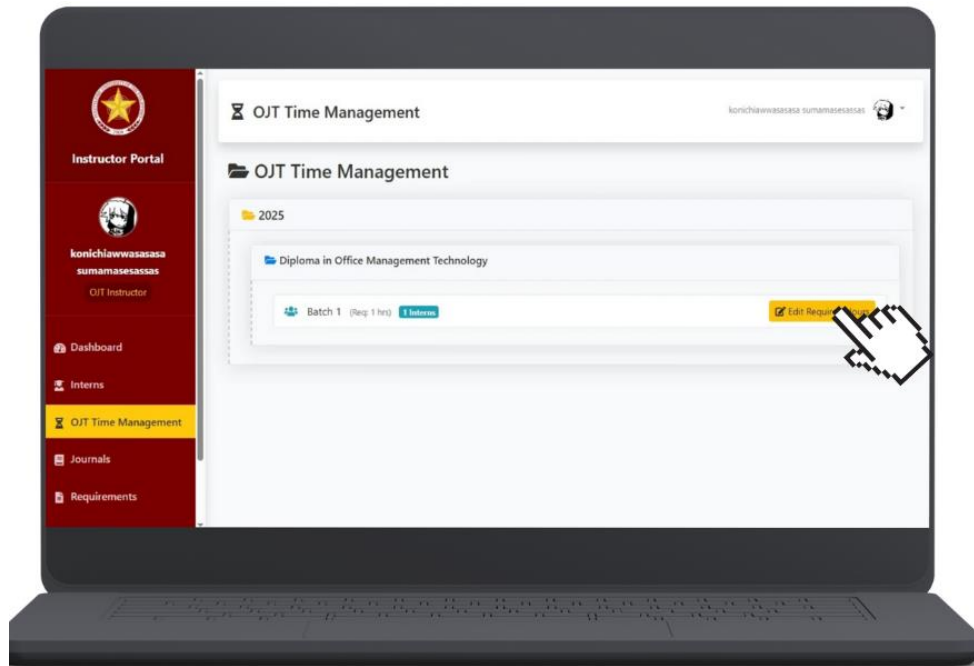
Instructor Portal

konichiawwasasasa sumamasesassas

OJT Instructor

Dashboard

Interns

OJT Time Management

Journals

Requirements

OJT Time Management

konichiawwasasasa sumamasesassas

OJT Time Management

2025

Diploma in Office Management Technology

Batch 1 (Req: 1 hrs) 1 Interns

Edit Requir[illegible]ours